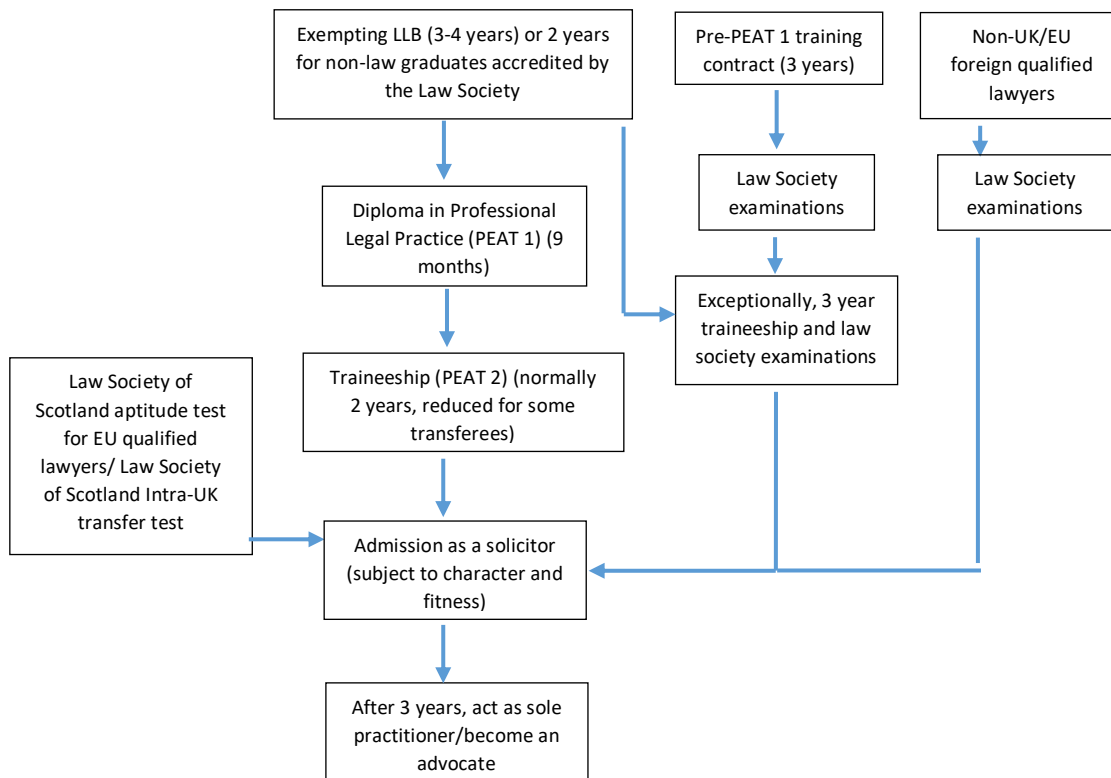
Exempting LLB (3-4 years) or 2 years for non-law graduates accredited by the Law Society

Pre-PEAT 1 training contract (3 years)

Non-UK/EU foreign qualified lawyers

Law Society examinations

Law Society examinations

Diploma in Professional Legal Practice (PEAT 1) (9 months)

Exceptionally, 3 year traineeship and law society examinations

Law Society of Scotland aptitude test for EU qualified lawyers/ Law Society of Scotland Intra-UK transfer test

Traineeship (PEAT 2) (normally 2 years, reduced for some transferees)

Admission as a solicitor (subject to character and fitness)

After 3 years, act as sole practitioner/become an advocate